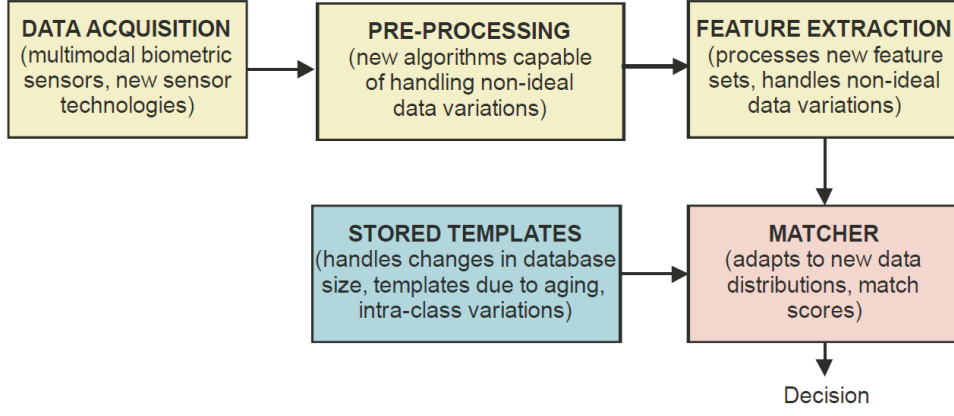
DATA ACQUISITION
(multimodal biometric sensors, new sensor technologies)

PRE-PROCESSING
(new algorithms capable of handling non-ideal data variations)

FEATURE EXTRACTION
(processes new feature sets, handles non-ideal data variations)

STORED TEMPLATES
(handles changes in database size, templates due to aging, intra-class variations)

MATCHER
(adapts to new data distributions, match scores)

Decision